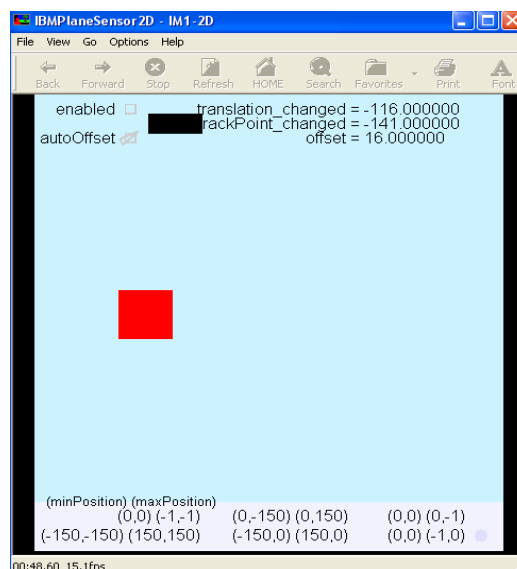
IBMPlaneSensor2D - IM1-2D

File View Go Options Help

Back Forward Stop Refresh HOME Search Favorites Print Font

enabled

translation_changed = -116.000000
rackPoint_changed = -141.000000
offset = 16.000000

autoOffset

(minPosition) (maxPosition)
(0,0) (-1,-1)
(0,-150) (0,150)
(0,0) (0,-1)
(-150,-150) (150,150)
(-150,0) (150,0)
(0,0) (-1,0)

00:48.60 15.1fps